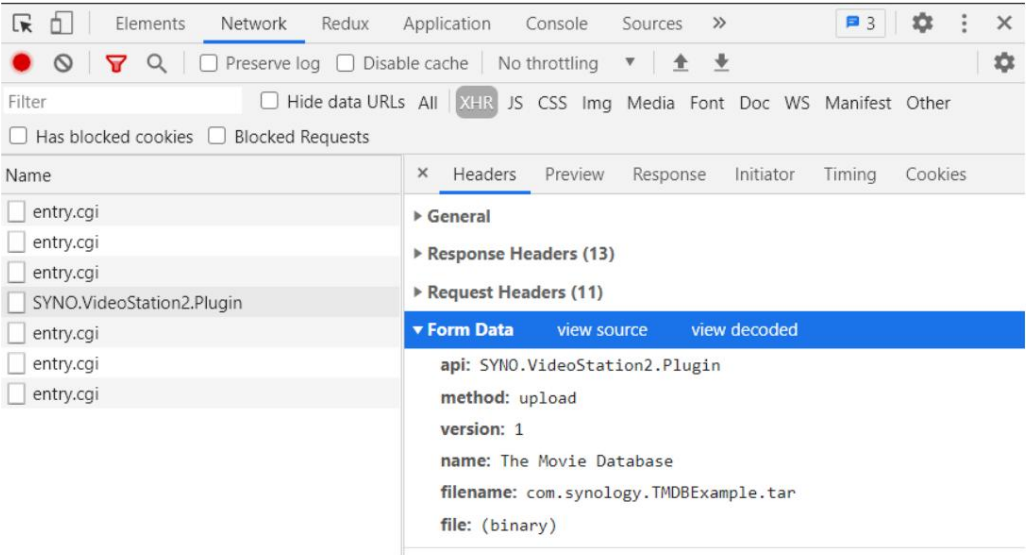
Elements Network Redux Application Console Sources » 3

Preserve log Disable cache No throttling

Filter Hide data URLs All XHR JS CSS Img Media Font Doc WS Manifest Other

Has blocked cookies Blocked Requests

Name

entry.cgi
entry.cgi
entry.cgi
SYNO.VideoStation2.Plugin
entry.cgi
entry.cgi
entry.cgi

× Headers Preview Response Initiator Timing Cookies

▸ General

▸ Response Headers (13)

▸ Request Headers (11)

▾ Form Data view source view decoded

api: SYNO.VideoStation2.Plugin

method: upload

version: 1

name: The Movie Database

filename: com.synology.TMDBExample.tar

file: (binary)